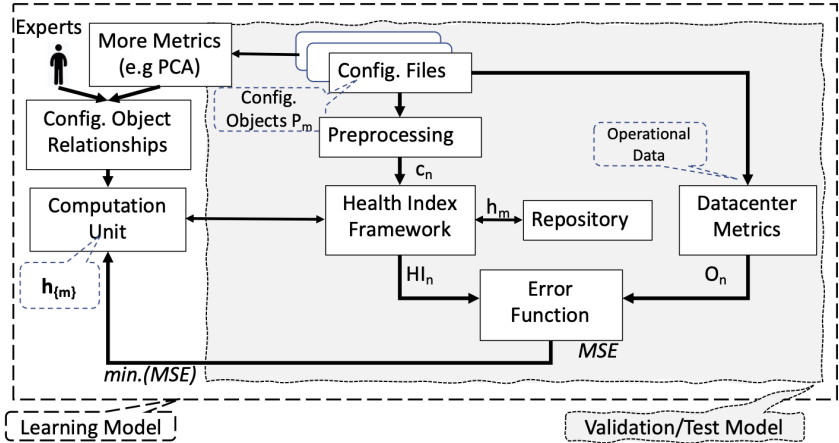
Experts

More Metrics (e.g PCA)

Config. Files

Config. Objects $P_m$

Config. Object Relationships

Preprocessing

$c_n$

Operational Data

Computation Unit

Health Index Framework

$h_m$

Repository

Datacenter Metrics

$h_{\{m\}}$

$HI_n$

$O_n$

Error Function

MSE

min.(MSE)

Learning Model

Validation/Test Model